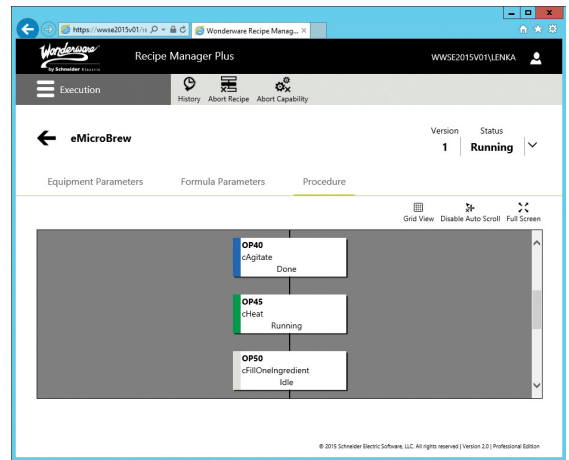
https://wwse2015v01/r
Wonderware Recipe Manag... ×

Wonderware by Schneider Electric
Recipe Manager Plus
WWSE2015V01\LENKA

Execution
History Abort Recipe Abort Capability

eMicroBrew
Version
1
Status
Running

Equipment Parameters
Formula Parameters
Procedure

Grid View Disable Auto Scroll Full Screen

OP40
cAgitate
Done

OP45
cHeat
Running

OP50
cFillOneIngredient
Idle

© 2015 Schneider Electric Software, LLC. All rights reserved | Version 2.0 | Professional Edition